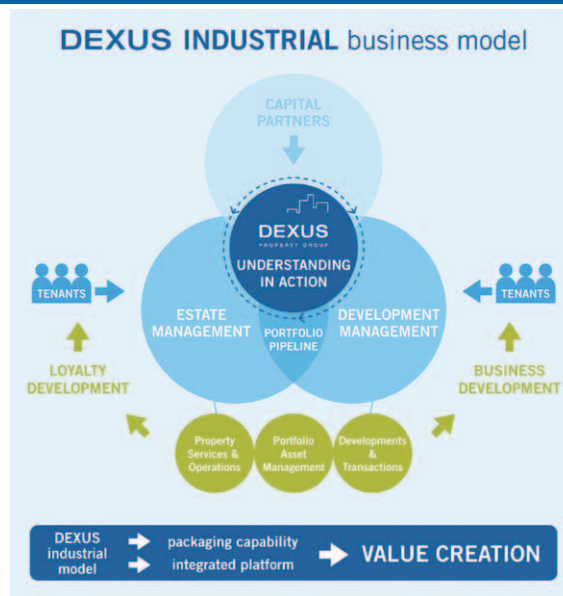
DEXUS INDUSTRIAL business model

CAPITAL PARTNERS

DEXUS
PROPERTY GROUP
UNDERSTANDING IN ACTION

TENANTS

ESTATE MANAGEMENT

PORTFOLIO PIPELINE

DEVELOPMENT MANAGEMENT

TENANTS

LOYALTY DEVELOPMENT

BUSINESS DEVELOPMENT

Property Services & Operations

Portfolio Asset Management

Developments & Transactions

DEXUS industrial model

packaging capability

integrated platform

VALUE CREATION